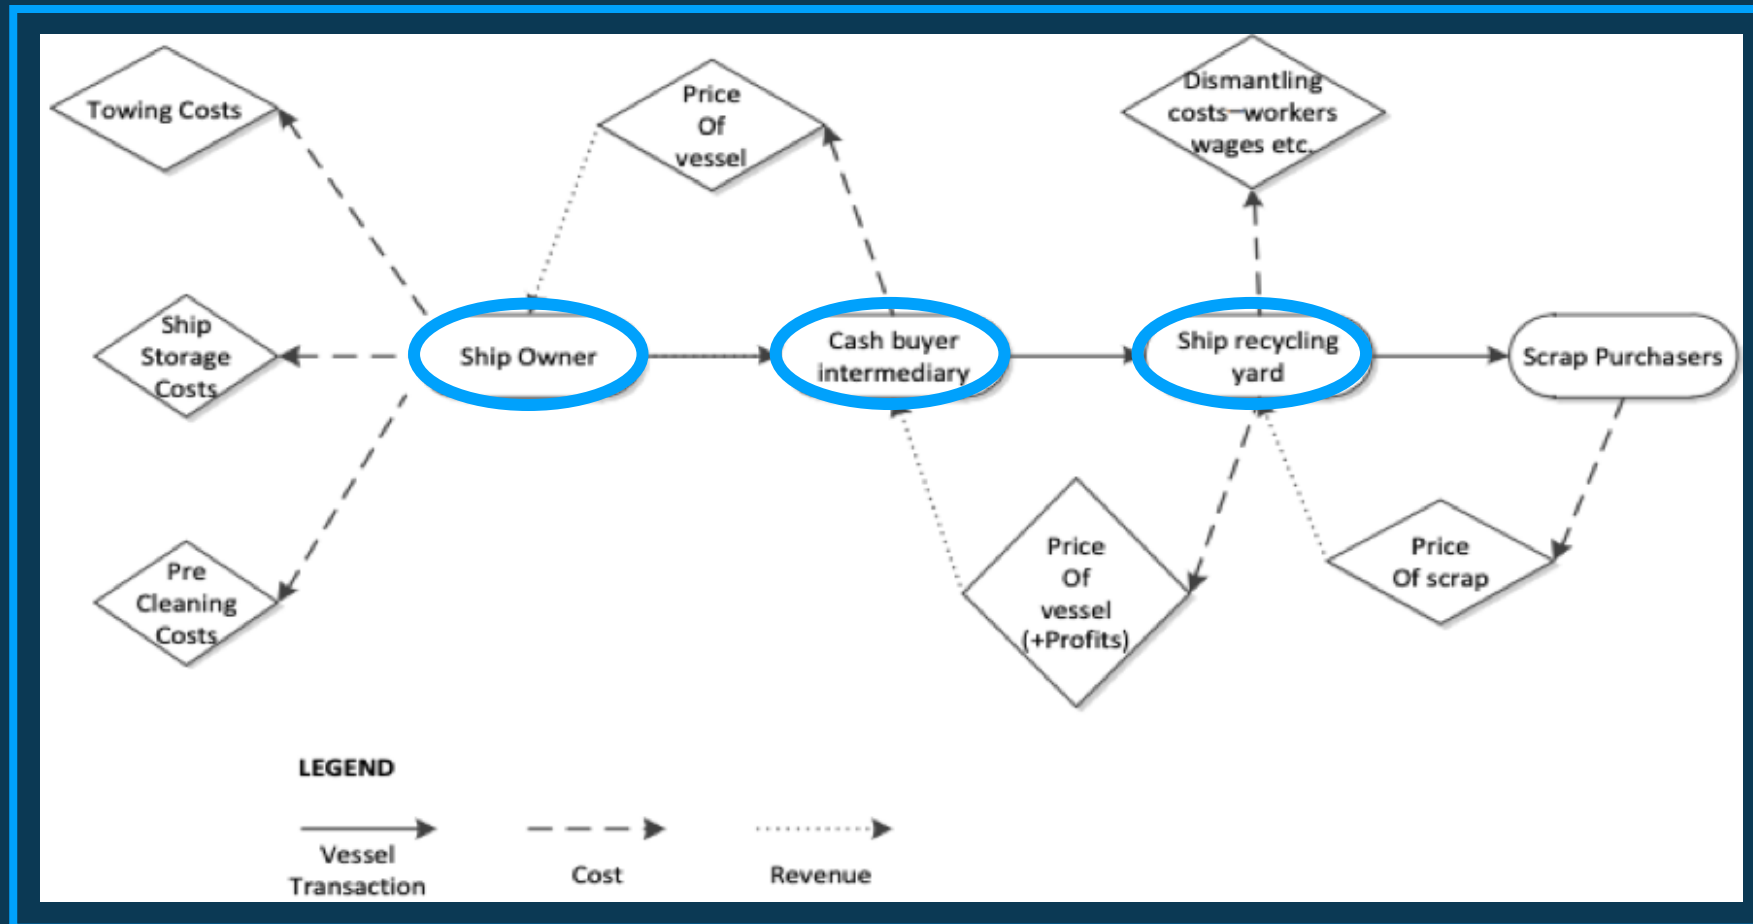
Towing Costs

Price Of vessel

Dismantling costs–workers wages etc.

Ship Storage Costs

Ship Owner

Cash buyer intermediary

Ship recycling yard

Scrap Purchasers

Pre Cleaning Costs

Price Of vessel (+Profits)

Price Of scrap

LEGEND

Vessel Transaction

Cost

Revenue